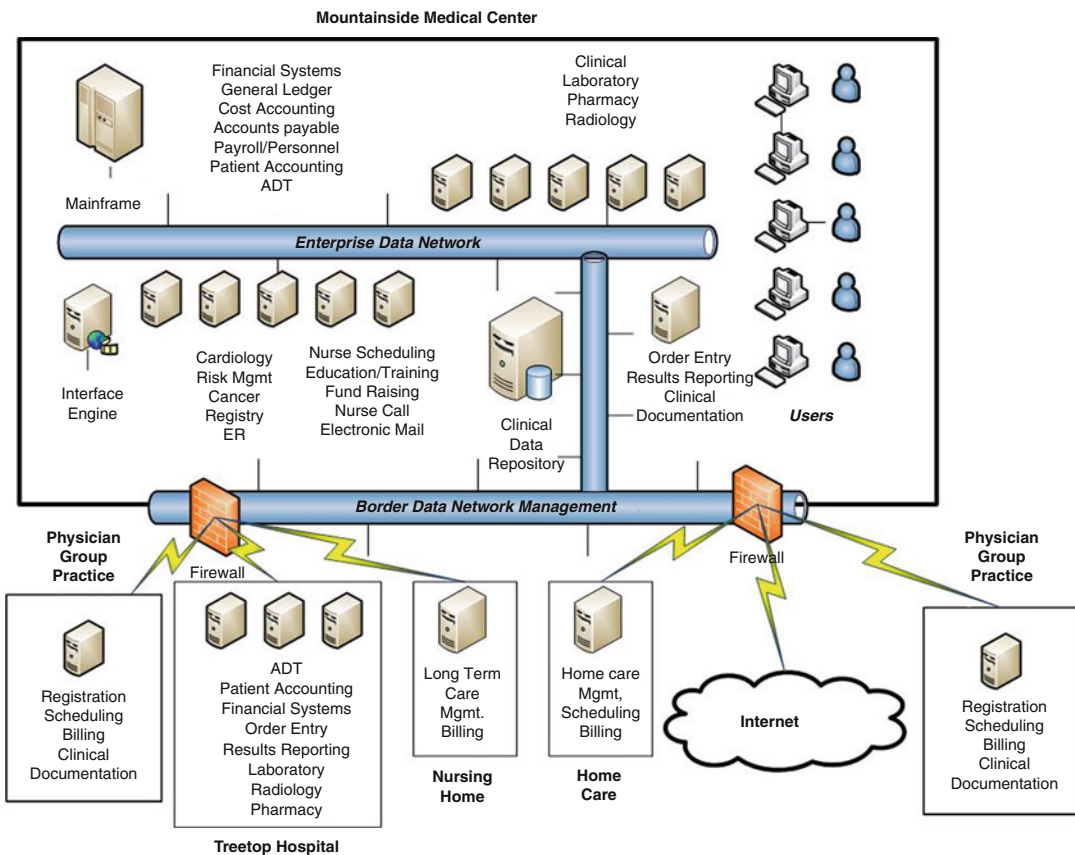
Mountainside Medical Center

Mainframe

Financial Systems
General Ledger
Cost Accounting
Accounts payable
Payroll/Personnel
Patient Accounting
ADT

Clinical
Laboratory
Pharmacy
Radiology

Enterprise Data Network

Interface Engine

Cardiology
Risk Mgmt
Cancer
Registry
ER

Nurse Scheduling
Education/Training
Fund Raising
Nurse Call
Electronic Mail

Clinical
Data
Repository

Order Entry
Results Reporting
Clinical
Documentation

Users

Border Data Network Management

Physician
Group
Practice

Firewall

Registration
Scheduling
Billing
Clinical
Documentation

ADT
Patient Accounting
Financial Systems
Order Entry
Results Reporting
Laboratory
Radiology
Pharmacy

Treetop Hospital

Long Term
Care
Mgmt.
Billing

Nursing
Home

Home care
Mgmt,
Scheduling
Billing

Home
Care

Firewall

Internet

Physician
Group
Practice

Registration
Scheduling
Billing
Clinical
Documentation